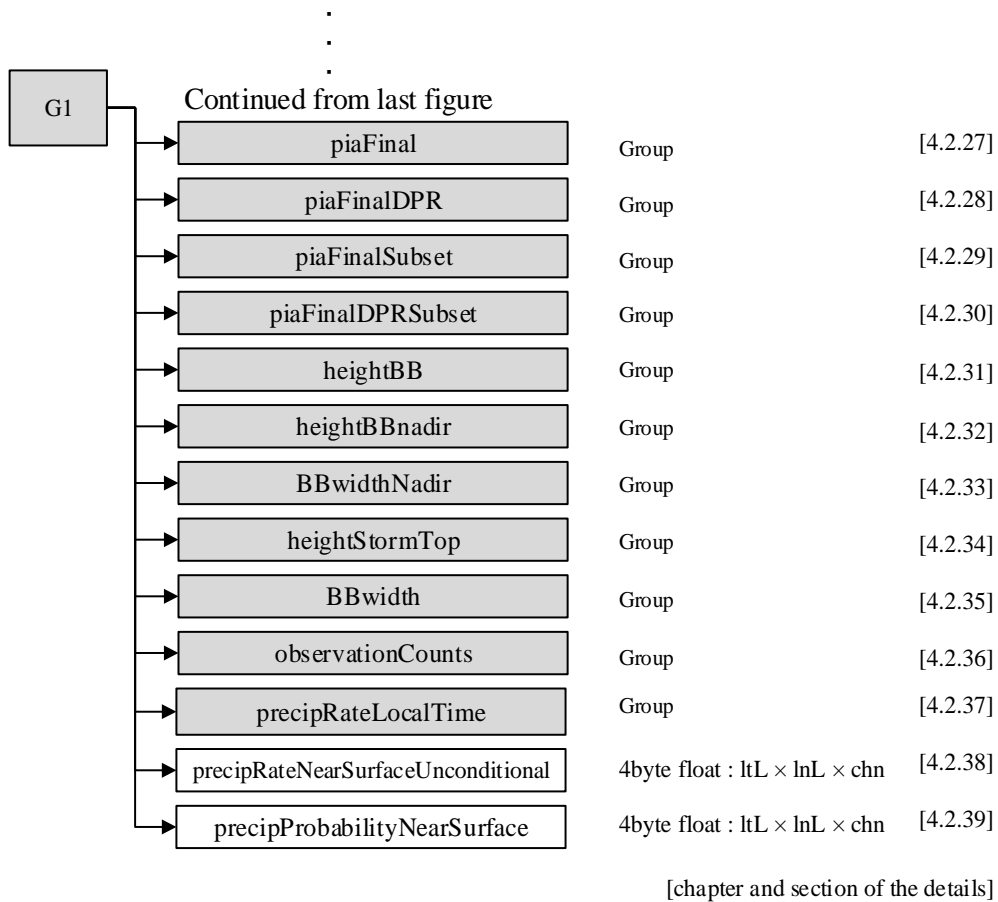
G1

Continued from last figure

| | | |
|---|---|---|
| piaFinal | Group | [4.2.27] |
| piaFinalDPR | Group | [4.2.28] |
| piaFinalSubset | Group | [4.2.29] |
| piaFinalDPRSubset | Group | [4.2.30] |
| heightBB | Group | [4.2.31] |
| heightBBnadir | Group | [4.2.32] |
| BBwidthNadir | Group | [4.2.33] |
| heightStormTop | Group | [4.2.34] |
| BBwidth | Group | [4.2.35] |
| observationCounts | Group | [4.2.36] |
| precipRateLocalTime | Group | [4.2.37] |
| precipRateNearSurfaceUnconditional | 4byte float : $ltL \times lnL \times chn$ | [4.2.38] |
| precipProbabilityNearSurface | 4byte float : $ltL \times lnL \times chn$ | [4.2.39] |

[chapter and section of the details]